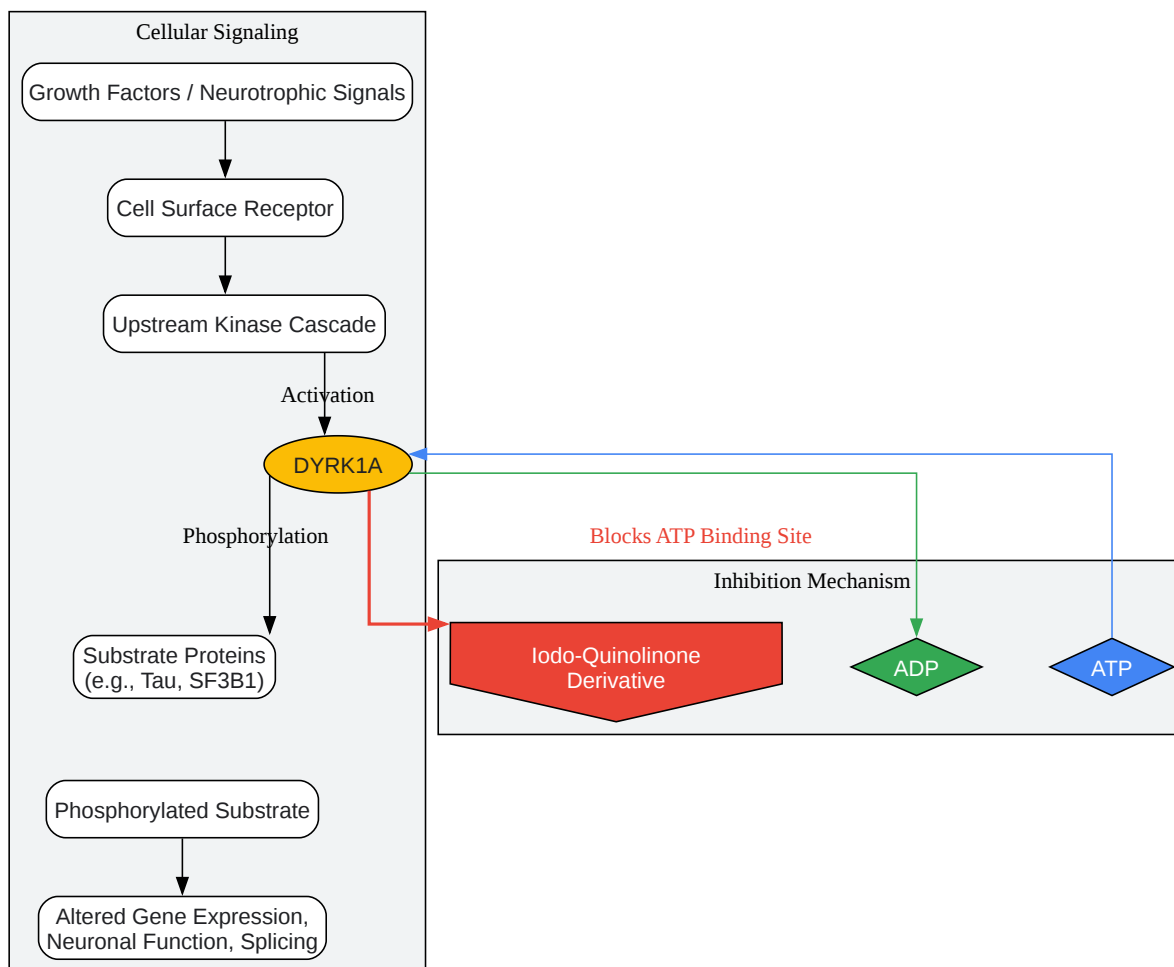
Cellular Signaling

Growth Factors / Neurotrophic Signals

Cell Surface Receptor

Upstream Kinase Cascade

Activation

DYRK1A

Phosphorylation

Substrate Proteins (e.g., Tau, SF3B1)

Phosphorylated Substrate

Altered Gene Expression, Neuronal Function, Splicing

Blocks ATP Binding Site

Inhibition Mechanism

Iodo-Quinolinone Derivative

ADP

ATP